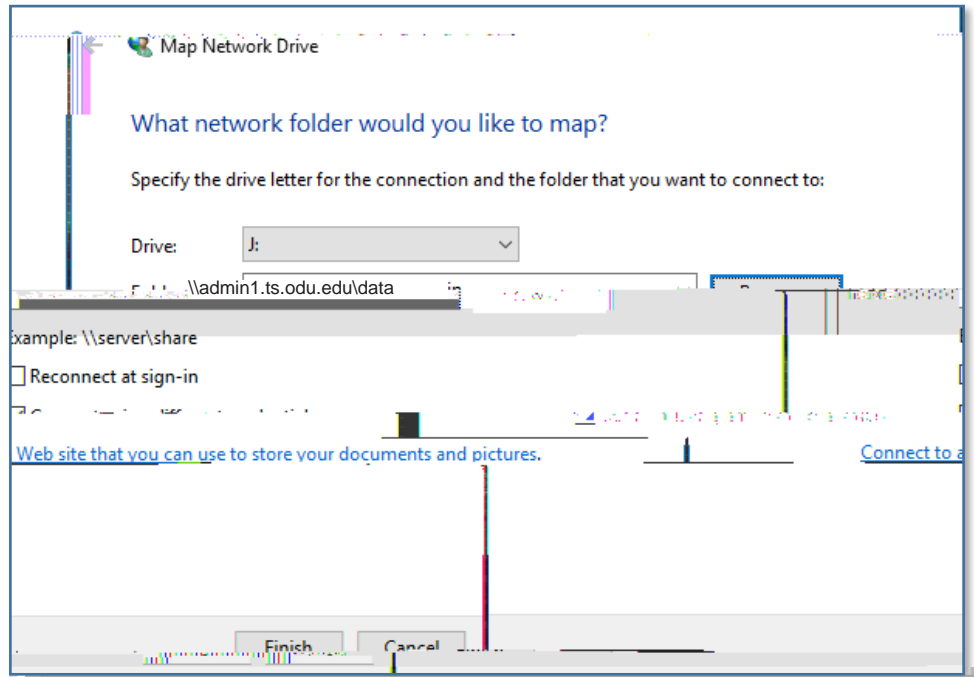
Map Network Drive

What network folder would you like to map?

Specify the drive letter for the connection and the folder that you want to connect to:

Drive: J:

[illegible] \\admin1.ts.odu.edu\data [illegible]

xample: \\server\share

Reconnect at sign-in

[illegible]

Web site that you can use to store your documents and pictures.

Connect to a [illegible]

Finish Cancel